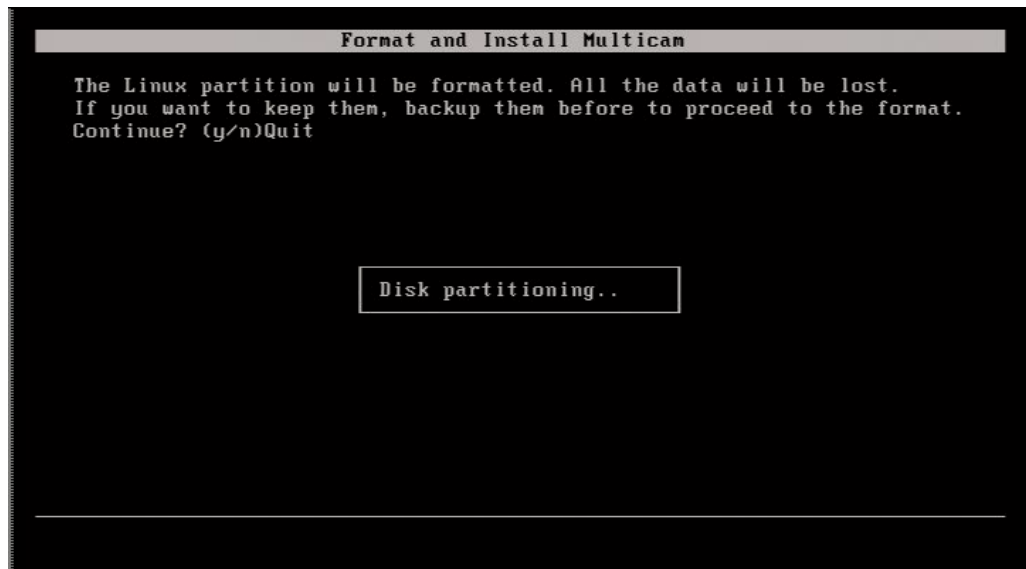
Format and Install Multicam

The Linux partition will be formatted. All the data will be lost.
If you want to keep them, backup them before to proceed to the format.
Continue? (y/n)Quit

Disk partitioning..